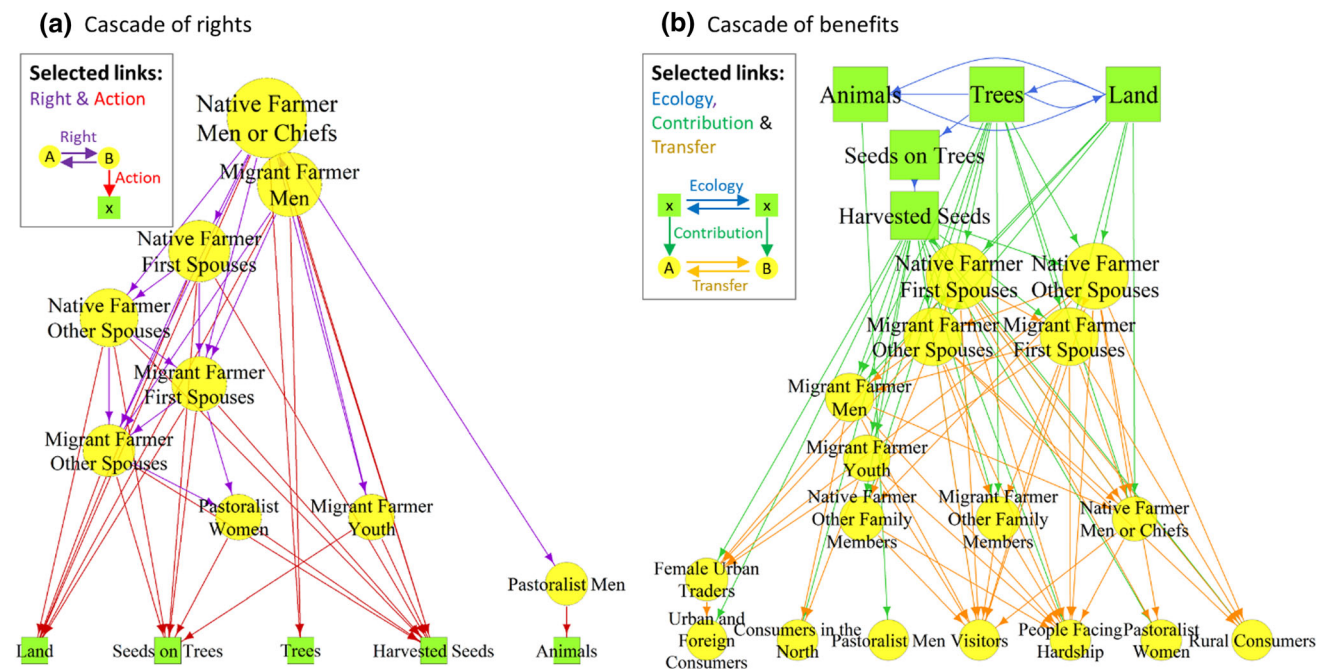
(a) Cascade of rights

Selected links:
Right & Action

Right
A
B
Action
x

Native Farmer Men or Chiefs
Migrant Farmer Men
Native Farmer First Spouses
Native Farmer Other Spouses
Migrant Farmer First Spouses
Migrant Farmer Other Spouses
Pastoralist Women
Migrant Farmer Youth
Pastoralist Men
Land
Seeds on Trees
Trees
Harvested Seeds
Animals

(b) Cascade of benefits

Selected links:
Ecology, Contribution & Transfer

Ecology
x
x
Contribution
A
B
Transfer

Animals
Trees
Land
Seeds on Trees
Harvested Seeds
Native Farmer First Spouses
Native Farmer Other Spouses
Migrant Farmer Other Spouses
Migrant Farmer First Spouses
Migrant Farmer Men
Migrant Farmer Youth
Native Farmer Other Family Members
Migrant Farmer Other Family Members
Native Farmer Men or Chiefs
Female Urban Traders
Urban and Foreign Consumers
Consumers in the North
Pastoralist Men
Visitors
People Facing Hardship
Pastoralist Women
Rural Consumers